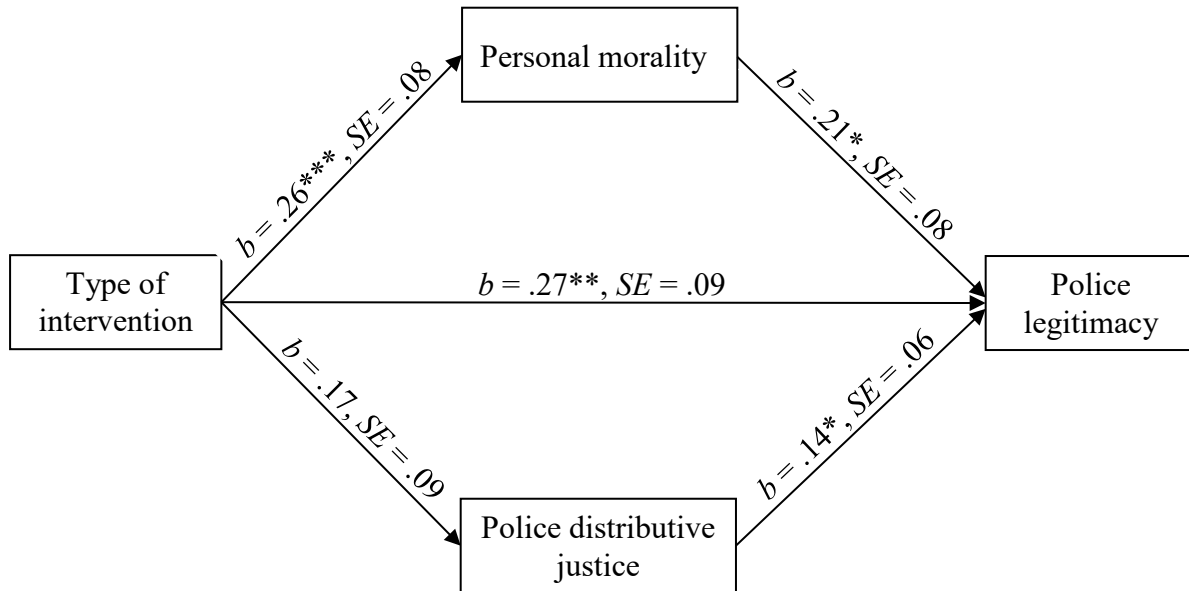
Personal morality

$b$ = .26***, $SE$ = .08

$b$ = .21*, $SE$ = .08

Type of intervention

$b$ = .27**, $SE$ = .09

Police legitimacy

$b$ = .17, $SE$ = .09

$b$ = .14*, $SE$ = .06

Police distributive justice